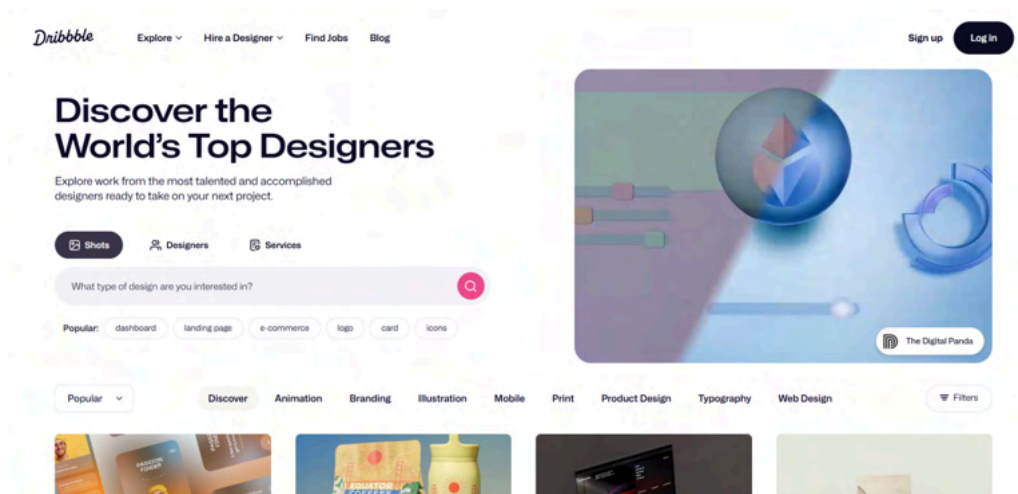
Dribbble Explore Hire a Designer Find Jobs Blog Sign up Log in

Discover the World's Top Designers

Explore work from the most talented and accomplished designers ready to take on your next project.

Shots Designers Services

What type of design are you interested in?

Popular: dashboard landing page e-commerce logo card icons

The Digital Panda

Popular Discover Animation Branding Illustration Mobile Print Product Design Typography Web Design Filters

EQUATOR COFFEES